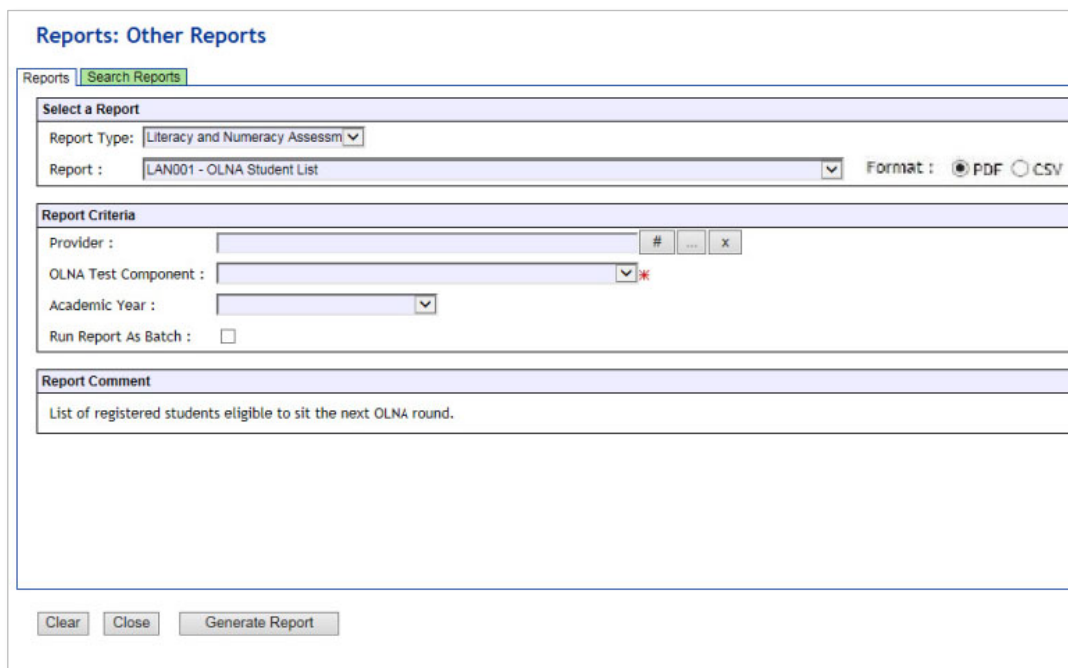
Reports: Other Reports

Reports | Search Reports

Select a Report

Report Type: Literacy and Numeracy Assessm

Report : LAN001 - OLNA Student List

Format : PDF CSV

Report Criteria

Provider : # ... x

OLNA Test Component : *

Academic Year :

Run Report As Batch :

Report Comment

List of registered students eligible to sit the next OLNA round.

Clear Close Generate Report